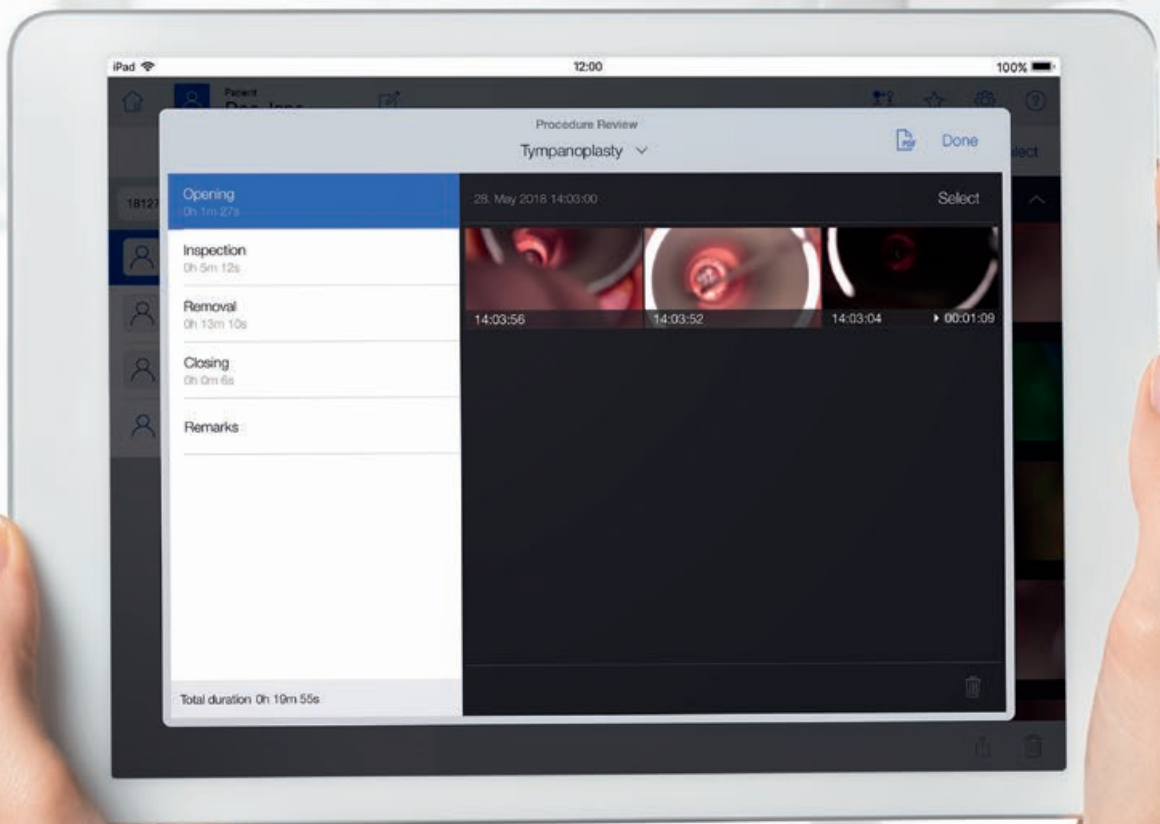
iPad
12:00
100%

Patient
Doe, Jane

lect

1812

Procedure Review
Tympanoplasty

PDF
Done

Opening
0h 1m 27s

Inspection
0h 5m 12s

Removal
0h 13m 10s

Closing
0h 0m 6s

Remarks

Total duration 0h 19m 55s

28. May 2018 14:03:00
Select

14:03:56
14:03:52
14:03:04
▸ 00:01:09